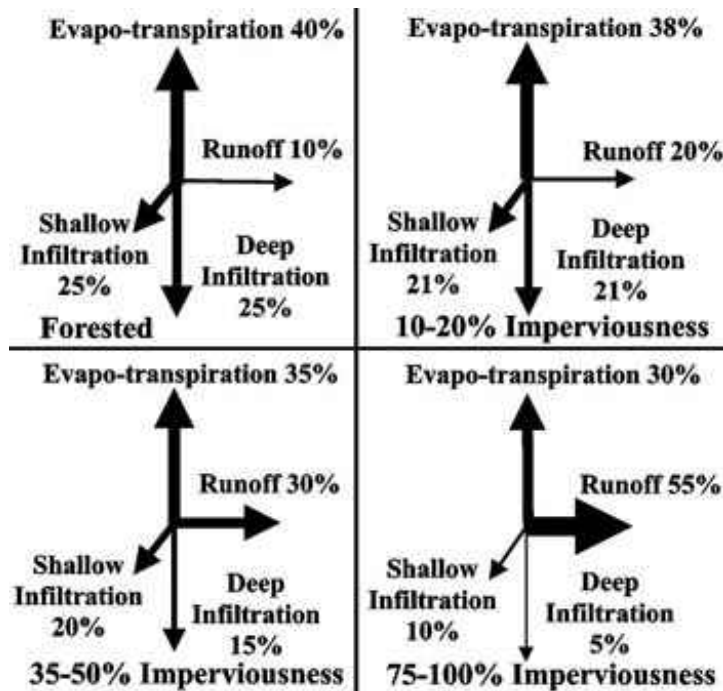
Evapo-transpiration 40%

Runoff 10%

Shallow Infiltration 25%

Deep Infiltration 25%

Forested

Evapo-transpiration 38%

Runoff 20%

Shallow Infiltration 21%

Deep Infiltration 21%

10-20% Imperviousness

Evapo-transpiration 35%

Runoff 30%

Shallow Infiltration 20%

Deep Infiltration 15%

35-50% Imperviousness

Evapo-transpiration 30%

Runoff 55%

Shallow Infiltration 10%

Deep Infiltration 5%

75-100% Imperviousness